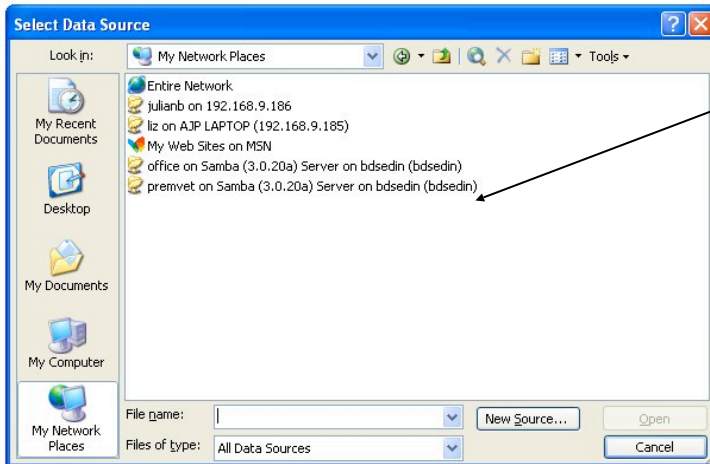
Select Data Source

Look in: My Network Places

Tools

My Recent Documents

Desktop

My Documents

My Computer

My Network Places

Entire Network
julianb on 192.168.9.186
liz on AJP LAPTOP (192.168.9.185)
My Web Sites on MSN
office on Samba (3.0.20a) Server on bdsedin (bdsedin)
premvet on Samba (3.0.20a) Server on bdsedin (bdsedin)

File name:

Files of type: All Data Sources

New Source...

Open

Cancel